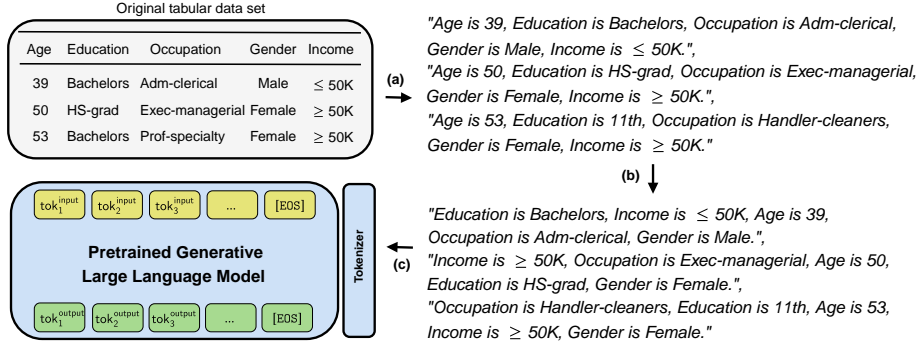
Original tabular data set

| Age | Education | Occupation | Gender | Income |
|---|---|---|---|---|
| 39 | Bachelors | Adm-clerical | Male | $\leq$ 50K |
| 50 | HS-grad | Exec-managerial | Female | $\geq$ 50K |
| 53 | Bachelors | Prof-specialty | Female | $\geq$ 50K |

(a)

"Age is 39, Education is Bachelors, Occupation is Adm-clerical, Gender is Male, Income is $\leq$ 50K.",
"Age is 50, Education is HS-grad, Occupation is Exec-managerial, Gender is Female, Income is $\geq$ 50K.",
"Age is 53, Education is 11th, Occupation is Handler-cleaners, Gender is Female, Income is $\geq$ 50K."

(b)

"Education is Bachelors, Income is $\leq$ 50K, Age is 39, Occupation is Adm-clerical, Gender is Male.",
"Income is $\geq$ 50K, Occupation is Exec-managerial, Age is 50, Education is HS-grad, Gender is Female.",
"Occupation is Handler-cleaners, Education is 11th, Age is 53, Income is $\geq$ 50K, Gender is Female."

(c)

Tokenizer

$tok_1^{input}$ $tok_2^{input}$ $tok_3^{input}$ ... [EOS]

Pretrained Generative Large Language Model

$tok_1^{output}$ $tok_2^{output}$ $tok_3^{output}$ ... [EOS]